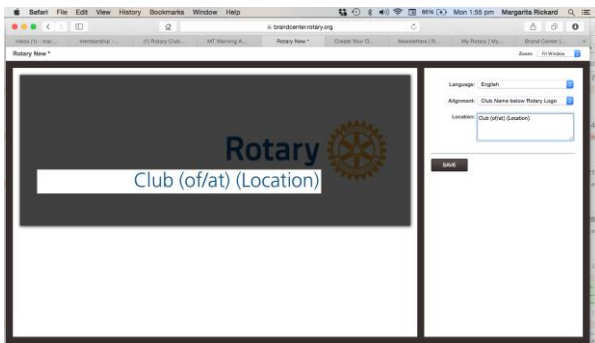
Safari File Edit View History Bookmarks Window Help

86% Mon 1:55 pm Margarita Rickard

brandcenter.rotary.org

Inbox (1) - mar... Membership -... (1) Rotary Club... MT Warning A... Rotary New * Create Your O... Newsletters | R... My Rotary | My... Brand Center |...

Rotary New *

Zoom: Fit Window

Rotary

Club (of/at) (Location)

Language: English

Alignment: Club Name below Rotary Logo

Location: Club (of/at) (Location)

SAVE